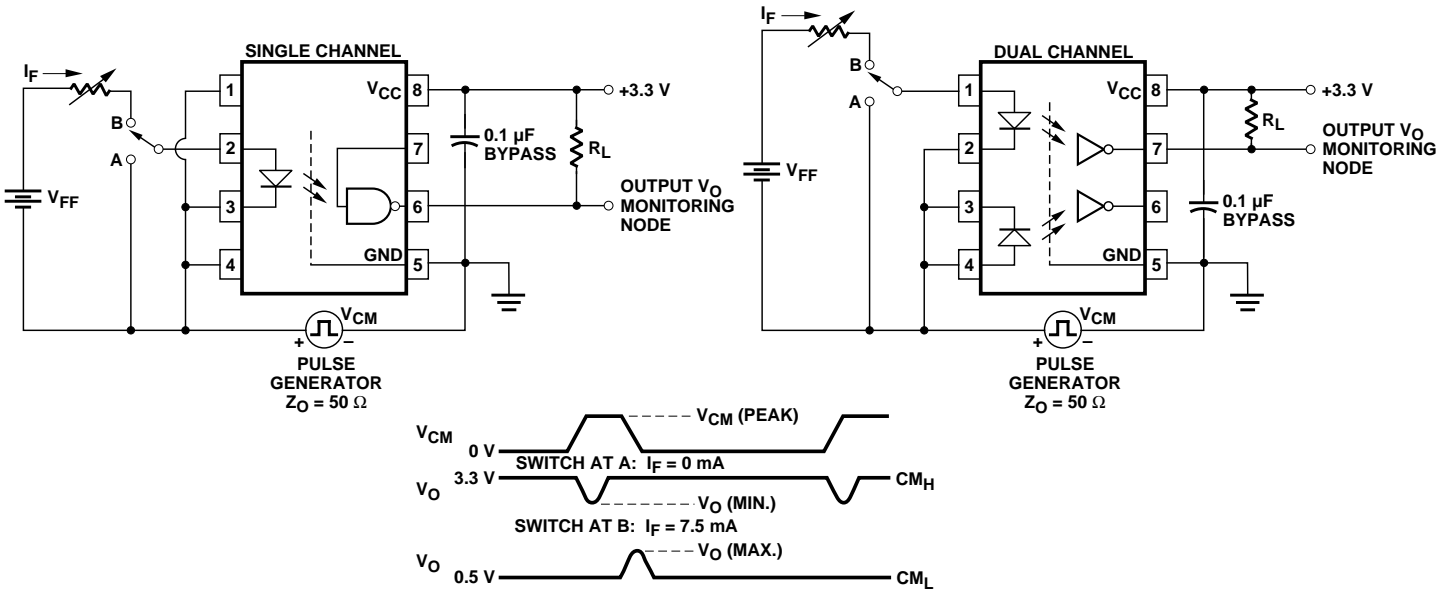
SINGLE CHANNEL

$I_F$

B

A

$V_{FF}$

1

2

3

4

$V_{CC}$ 8

7

6

GND 5

0.1 µF BYPASS

$R_L$

+3.3 V

OUTPUT $V_O$ MONITORING NODE

$V_{CM}$

+ –

PULSE GENERATOR $Z_O = 50\ \Omega$

DUAL CHANNEL

$I_F$

B

A

$V_{FF}$

1

2

3

4

$V_{CC}$ 8

7

6

GND 5

$R_L$

+3.3 V

OUTPUT $V_O$ MONITORING NODE

0.1 µF BYPASS

$V_{CM}$

+ –

PULSE GENERATOR $Z_O = 50\ \Omega$

$V_{CM}$ 0 V

$V_{CM}$ (PEAK)

SWITCH AT A: $I_F = 0$ mA

$V_O$ 3.3 V

$CM_H$

$V_O$ (MIN.)

SWITCH AT B: $I_F = 7.5$ mA

$V_O$ (MAX.)

$V_O$ 0.5 V

$CM_L$